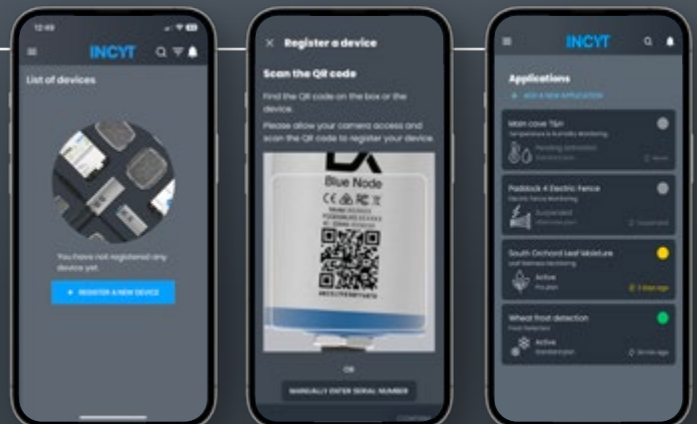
12:49

INCYT

List of devices

You have not registered any device yet.

+ REGISTER A NEW DEVICE

× Register a device

Scan the QR code

Find the QR code on the box or the device.

Please allow your camera access and scan the QR code to register your device.

Blue Node

OR

MANUALLY ENTER SERIAL NUMBER

INCYT

Applications

+ ADD A NEW APPLICATION

Main cave T&H
Temperature & Humidity Monitoring
Pending activation

Paddock 4 Electric Fence
Electric Fence Monitoring
Suspended
Suspended

South Orchard Leaf Moisture
Leaf Wetness Monitoring
Active
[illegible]

Wheat frost detection
Frost Detection
Active
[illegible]